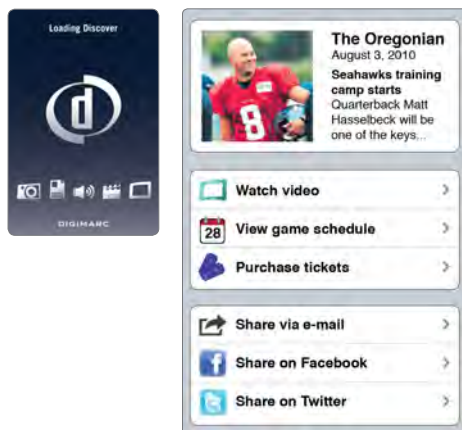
Loading Discover

DIGIMARC

The Oregonian
August 3, 2010
Seahawks training camp starts
Quarterback Matt Hasselbeck will be one of the keys...

Watch video
28
View game schedule
Purchase tickets

Share via e-mail
Share on Facebook
Share on Twitter